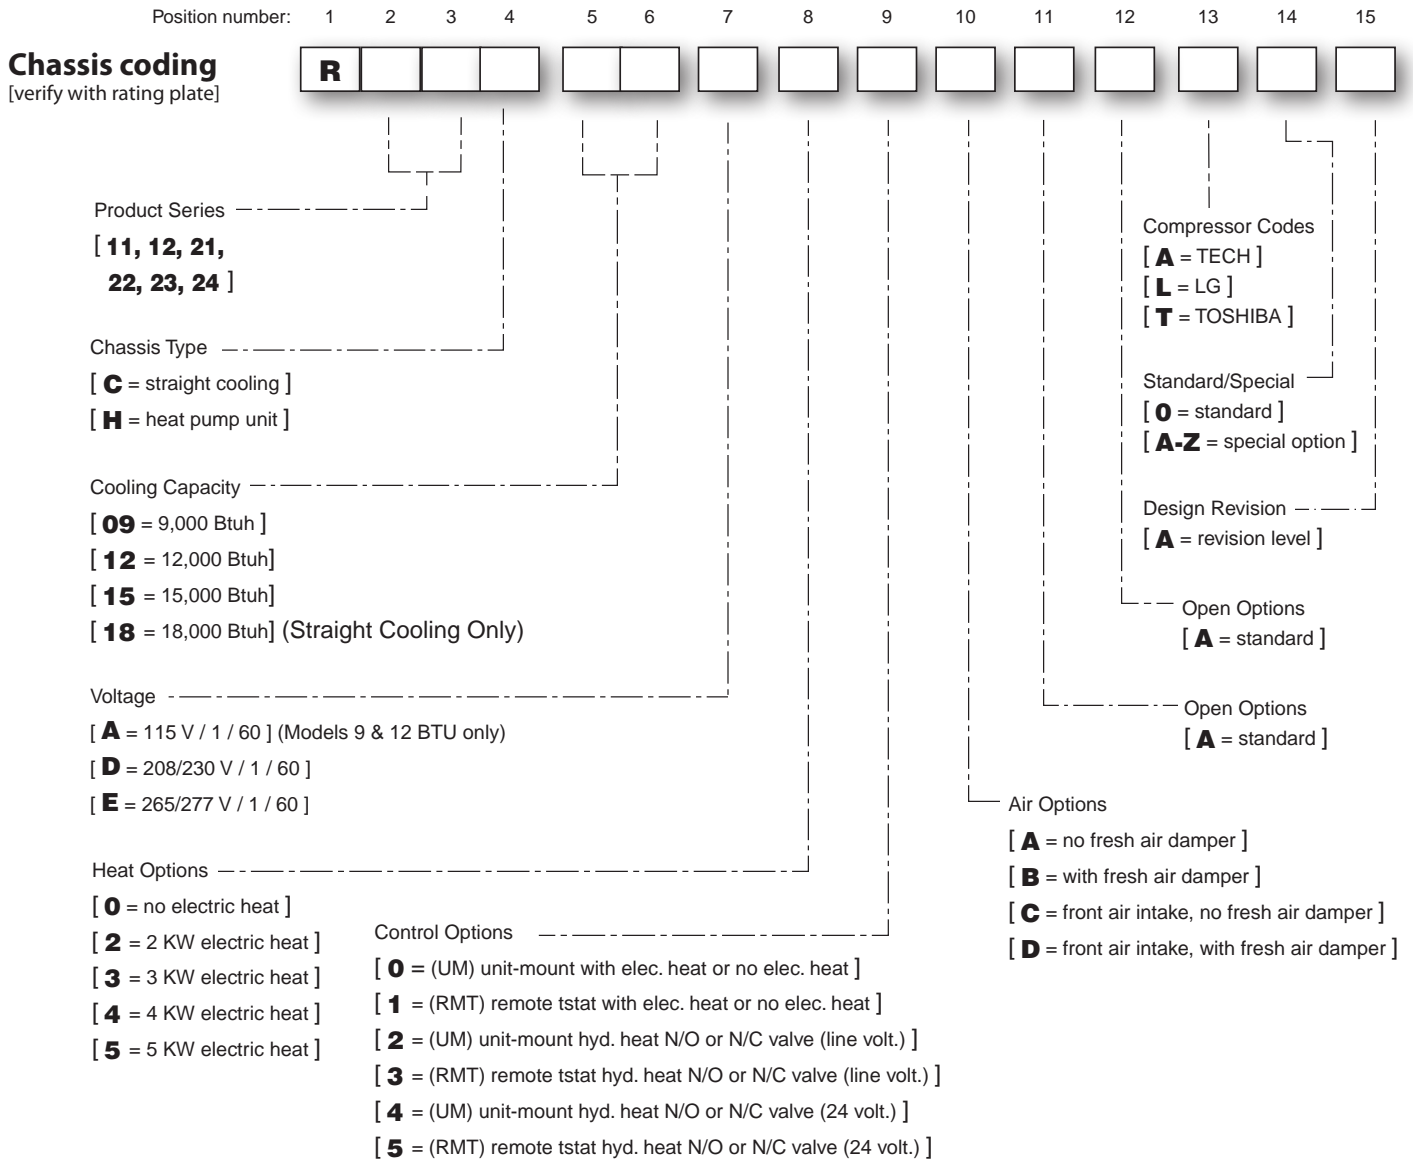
Position number: 1 2 3 4 5 6 7 8 9 10 11 12 13 14 15

**Chassis coding**
[verify with rating plate]

R

Product Series
[ **11, 12, 21, 22, 23, 24** ]

Chassis Type
[ **C** = straight cooling ]
[ **H** = heat pump unit ]

Cooling Capacity
[ **09** = 9,000 Btuh ]
[ **12** = 12,000 Btuh]
[ **15** = 15,000 Btuh]
[ **18** = 18,000 Btuh] (Straight Cooling Only)

Voltage
[ **A** = 115 V / 1 / 60 ] (Models 9 & 12 BTU only)
[ **D** = 208/230 V / 1 / 60 ]
[ **E** = 265/277 V / 1 / 60 ]

Heat Options
[ **0** = no electric heat ]
[ **2** = 2 KW electric heat ]
[ **3** = 3 KW electric heat ]
[ **4** = 4 KW electric heat ]
[ **5** = 5 KW electric heat ]

Control Options
[ **0** = (UM) unit-mount with elec. heat or no elec. heat ]
[ **1** = (RMT) remote tstat with elec. heat or no elec. heat ]
[ **2** = (UM) unit-mount hyd. heat N/O or N/C valve (line volt.) ]
[ **3** = (RMT) remote tstat hyd. heat N/O or N/C valve (line volt.) ]
[ **4** = (UM) unit-mount hyd. heat N/O or N/C valve (24 volt.) ]
[ **5** = (RMT) remote tstat hyd. heat N/O or N/C valve (24 volt.) ]

Compressor Codes
[ **A** = TECH ]
[ **L** = LG ]
[ **T** = TOSHIBA ]

Standard/Special
[ **0** = standard ]
[ **A-Z** = special option ]

Design Revision
[ **A** = revision level ]

Open Options
[ **A** = standard ]

Open Options
[ **A** = standard ]

Air Options
[ **A** = no fresh air damper ]
[ **B** = with fresh air damper ]
[ **C** = front air intake, no fresh air damper ]
[ **D** = front air intake, with fresh air damper ]